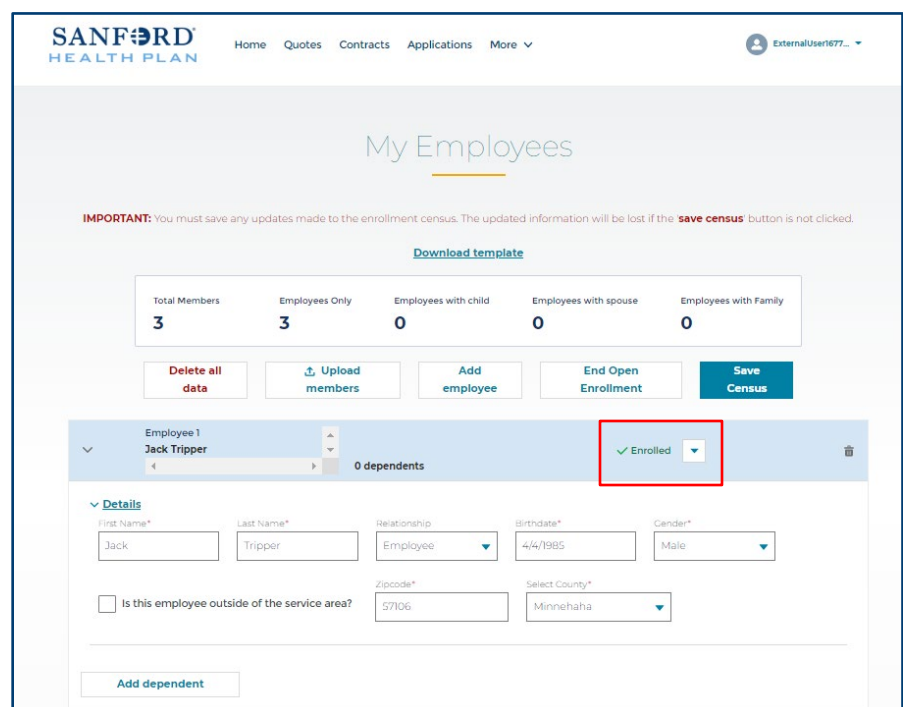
SANFORD HEALTH PLAN

Home Quotes Contracts Applications More

ExternalUser1677...

My Employees

IMPORTANT: You must save any updates made to the enrollment census. The updated information will be lost if the 'save census' button is not clicked.

Download template

| Total Members | Employees Only | Employees with child | Employees with spouse | Employees with Family |
|---|---|---|---|---|
| 3 | 3 | 0 | 0 | 0 |

Delete all data

Upload members

Add employee

End Open Enrollment

Save Census

Employee 1
Jack Tripper

0 dependents

Enrolled

Details

First Name*
Jack

Last Name*
Tripper

Relationship
Employee

Birthdate*
4/4/1985

Gender*
Male

Is this employee outside of the service area?

Zipcode*
57106

Select County*
Minnehaha

Add dependent